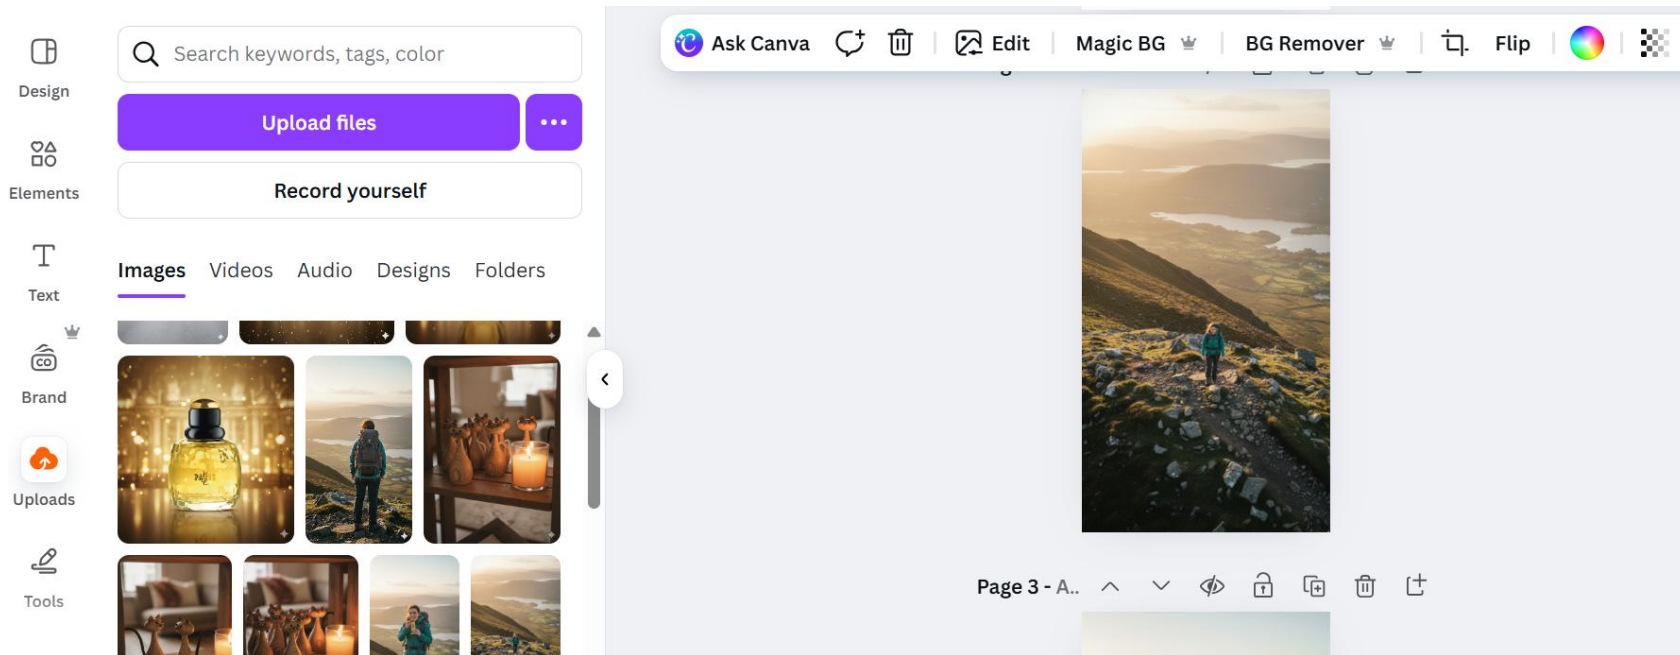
Design

Elements

Text

Brand

Uploads

Tools

Search keywords, tags, color

Upload files

•••

Record yourself

Images Videos Audio Designs Folders

Ask Canva Edit Magic BG BG Remover Flip

Page 3 - A..